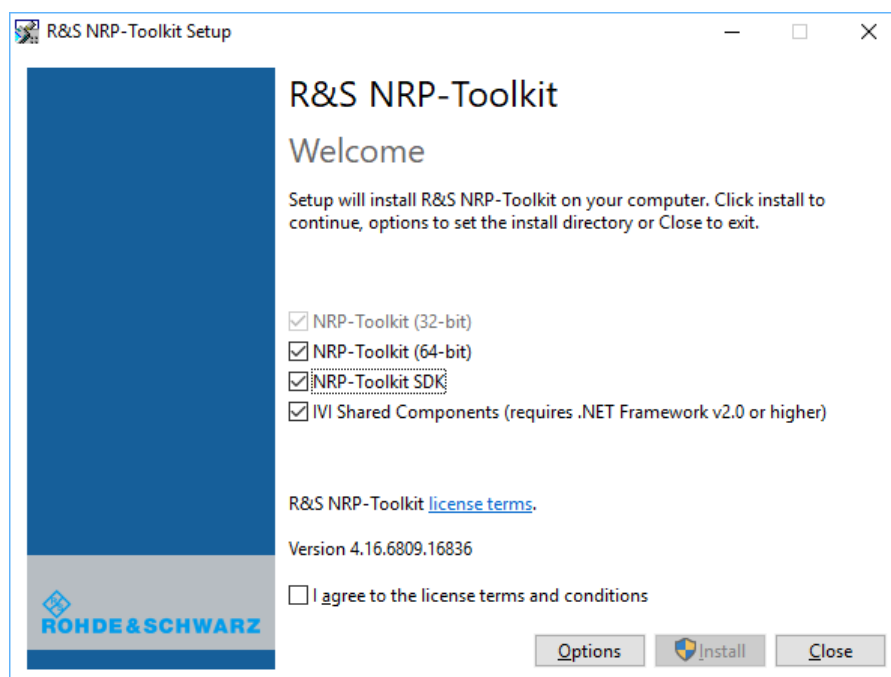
R&S NRP-Toolkit Setup

R&S NRP-Toolkit

Welcome

Setup will install R&S NRP-Toolkit on your computer. Click install to continue, options to set the install directory or Close to exit.

NRP-Toolkit (32-bit)
NRP-Toolkit (64-bit)
NRP-Toolkit SDK
IVI Shared Components (requires .NET Framework v2.0 or higher)

R&S NRP-Toolkit license terms.

Version 4.16.6809.16836

I agree to the license terms and conditions

ROHDE&SCHWARZ

Options Install Close